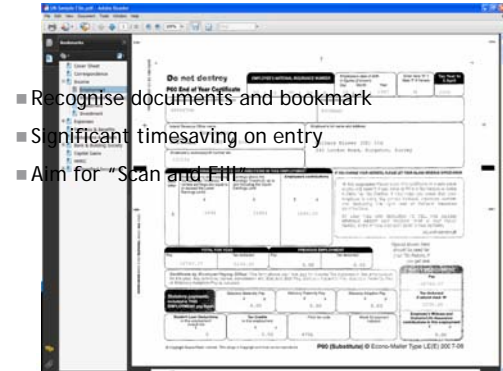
UK Sample File.pdf - Adobe Reader

File Edit View Document Tools Window Help

Bookmarks

Cover Sheet
Correspondence
Income
Employment
Investment
Expenses
Bank & Building Society
Capital Gains
HMRC

Do not destroy
P60 End of Year Certificate

EMPLOYEE'S NATIONAL INSURANCE NUMBER

■ Recognise documents and bookmark
■ Significant timesaving on entry
■ Aim for "Scan and Fill"

TOTAL FOR YEAR
PREVIOUS EMPLOYMENT

P60 (Substitute) © Econo-Mailer Type LE(E) 200 7-08